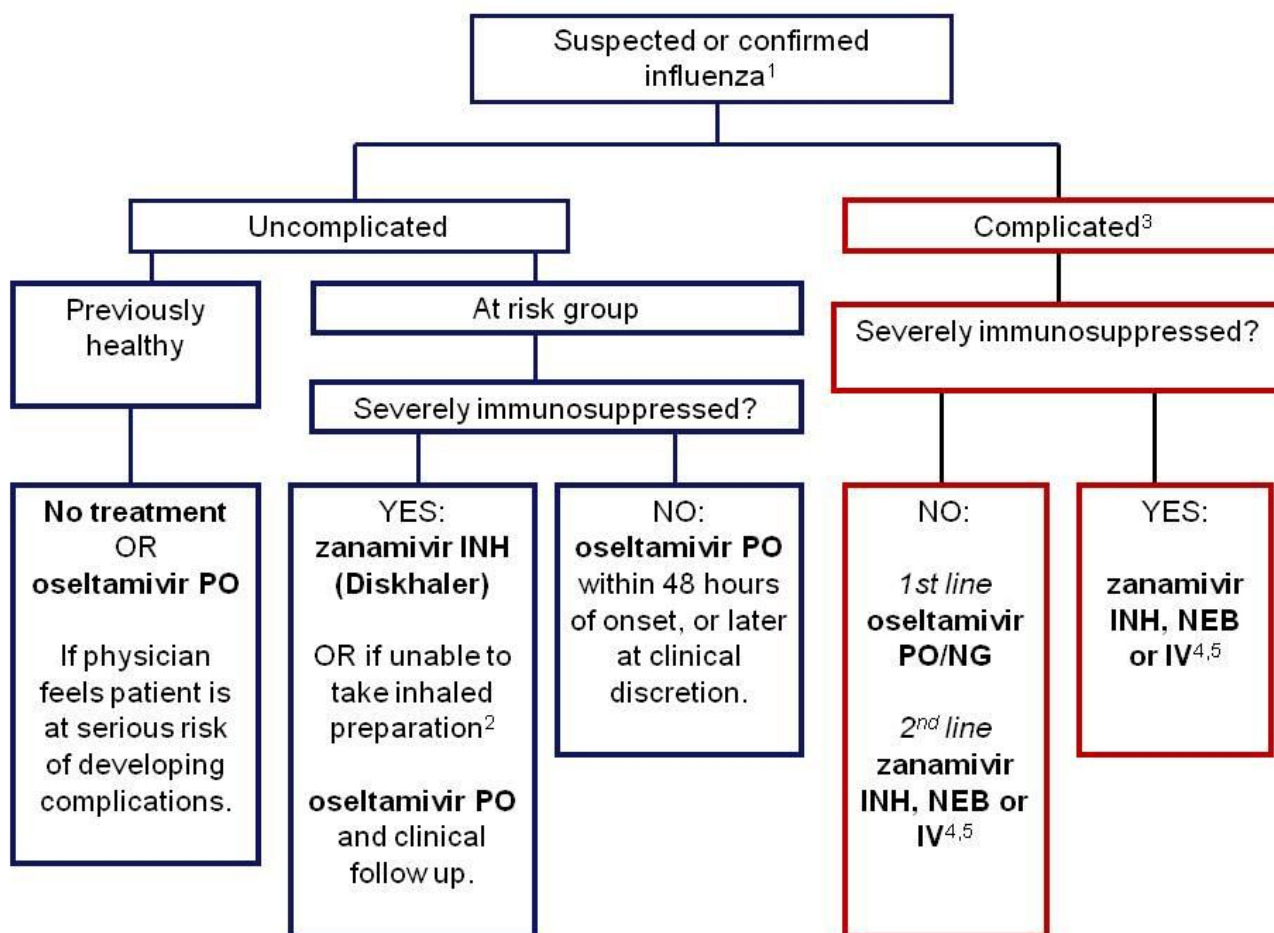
Suspected or confirmed influenza$^{1}$

Uncomplicated

Complicated$^{3}$

Previously healthy

At risk group

Severely immunosuppressed?

Severely immunosuppressed?

No treatment OR oseltamivir PO

If physician feels patient is at serious risk of developing complications.

YES: zanamivir INH (Diskhaler)

OR if unable to take inhaled preparation$^{2}$

oseltamivir PO and clinical follow up.

NO: oseltamivir PO within 48 hours of onset, or later at clinical discretion.

NO:

1st line oseltamivir PO/NG

2$^{nd}$ line zanamivir INH, NEB or IV$^{4,5}$

YES:

zanamivir INH, NEB or IV$^{4,5}$